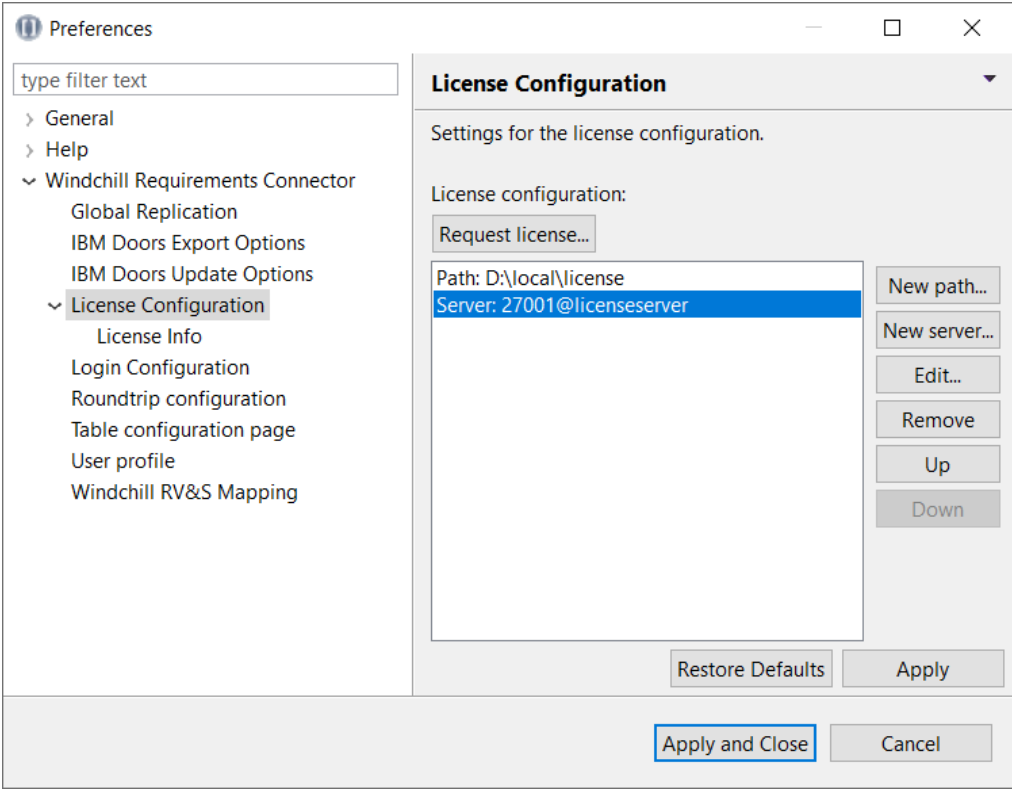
Preferences

type filter text

General
Help
Windchill Requirements Connector
Global Replication
IBM Doors Export Options
IBM Doors Update Options
License Configuration
License Info
Login Configuration
Roundtrip configuration
Table configuration page
User profile
Windchill RV&S Mapping

License Configuration

Settings for the license configuration.

License configuration:

Request license...

Path: D:\local\license
Server: 27001@licenseserver

New path...
New server...
Edit...
Remove
Up
Down

Restore Defaults
Apply

Apply and Close
Cancel